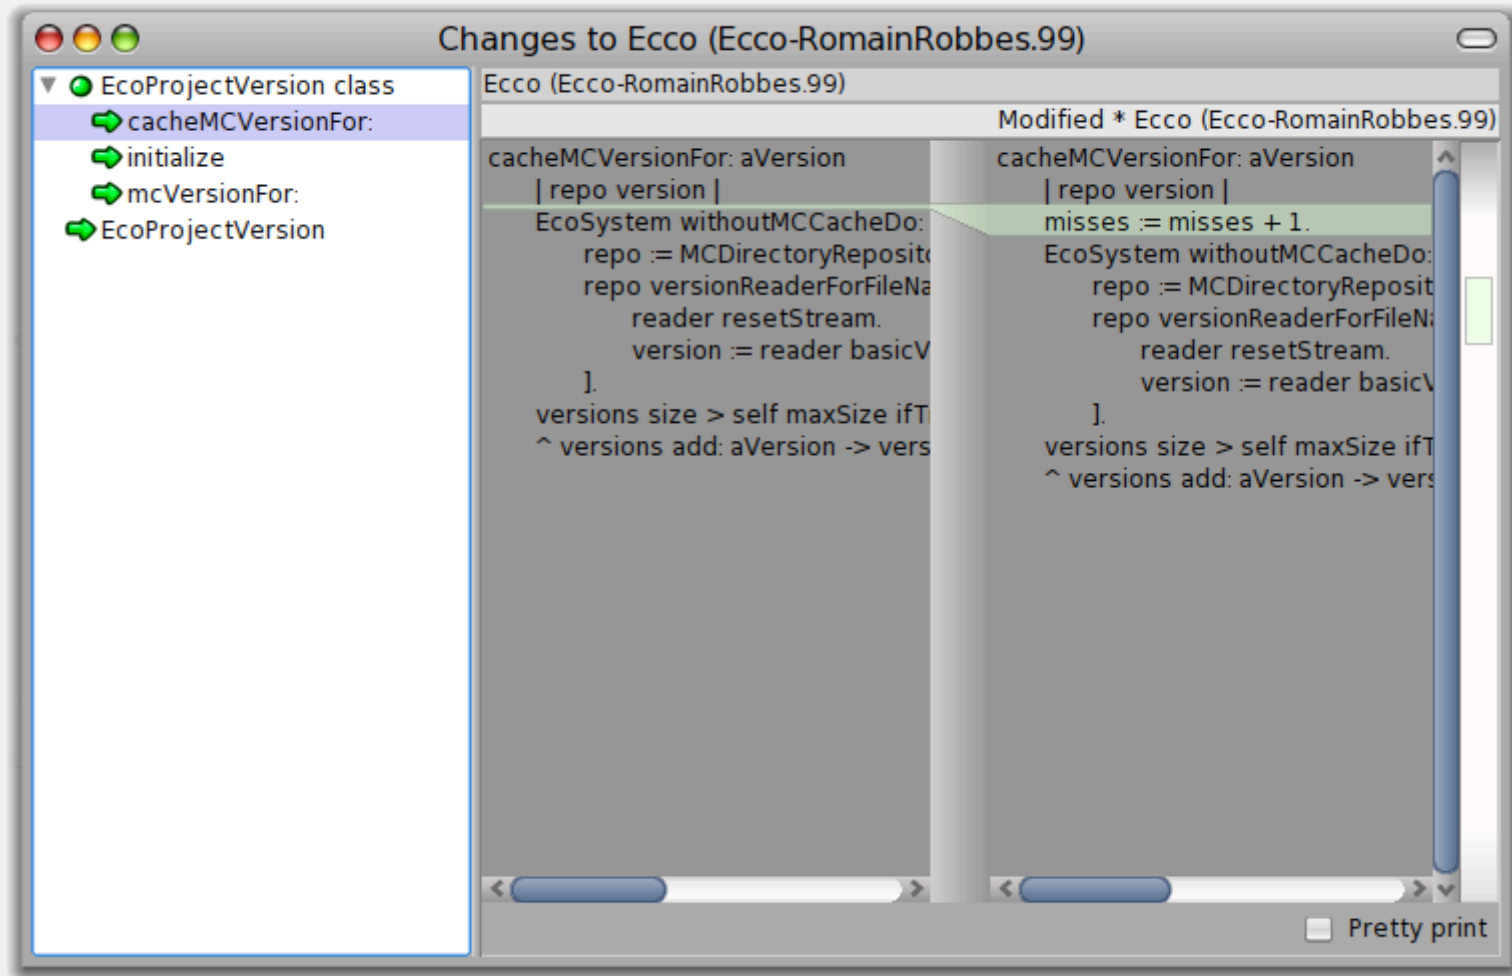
Changes to Ecco (Ecco-RomainRobbes.99)

EcoProjectVersion class
cacheMCVersionFor:
initialize
mcVersionFor:
EcoProjectVersion

Ecco (Ecco-RomainRobbes.99)

Modified * Ecco (Ecco-RomainRobbes.99)

cacheMCVersionFor: aVersion
| repo version |
EcoSystem withoutMCCacheDo:
repo := MCDirectoryReposit
repo versionReaderForFileNa
reader resetStream.
version := reader basicV
].
versions size > self maxSize ifT
^ versions add: aVersion -> vers

cacheMCVersionFor: aVersion
| repo version |
misses := misses + 1.
EcoSystem withoutMCCacheDo:
repo := MCDirectoryReposit
repo versionReaderForFileN
reader resetStream.
version := reader basicV
].
versions size > self maxSize ifT
^ versions add: aVersion -> vers

Pretty print